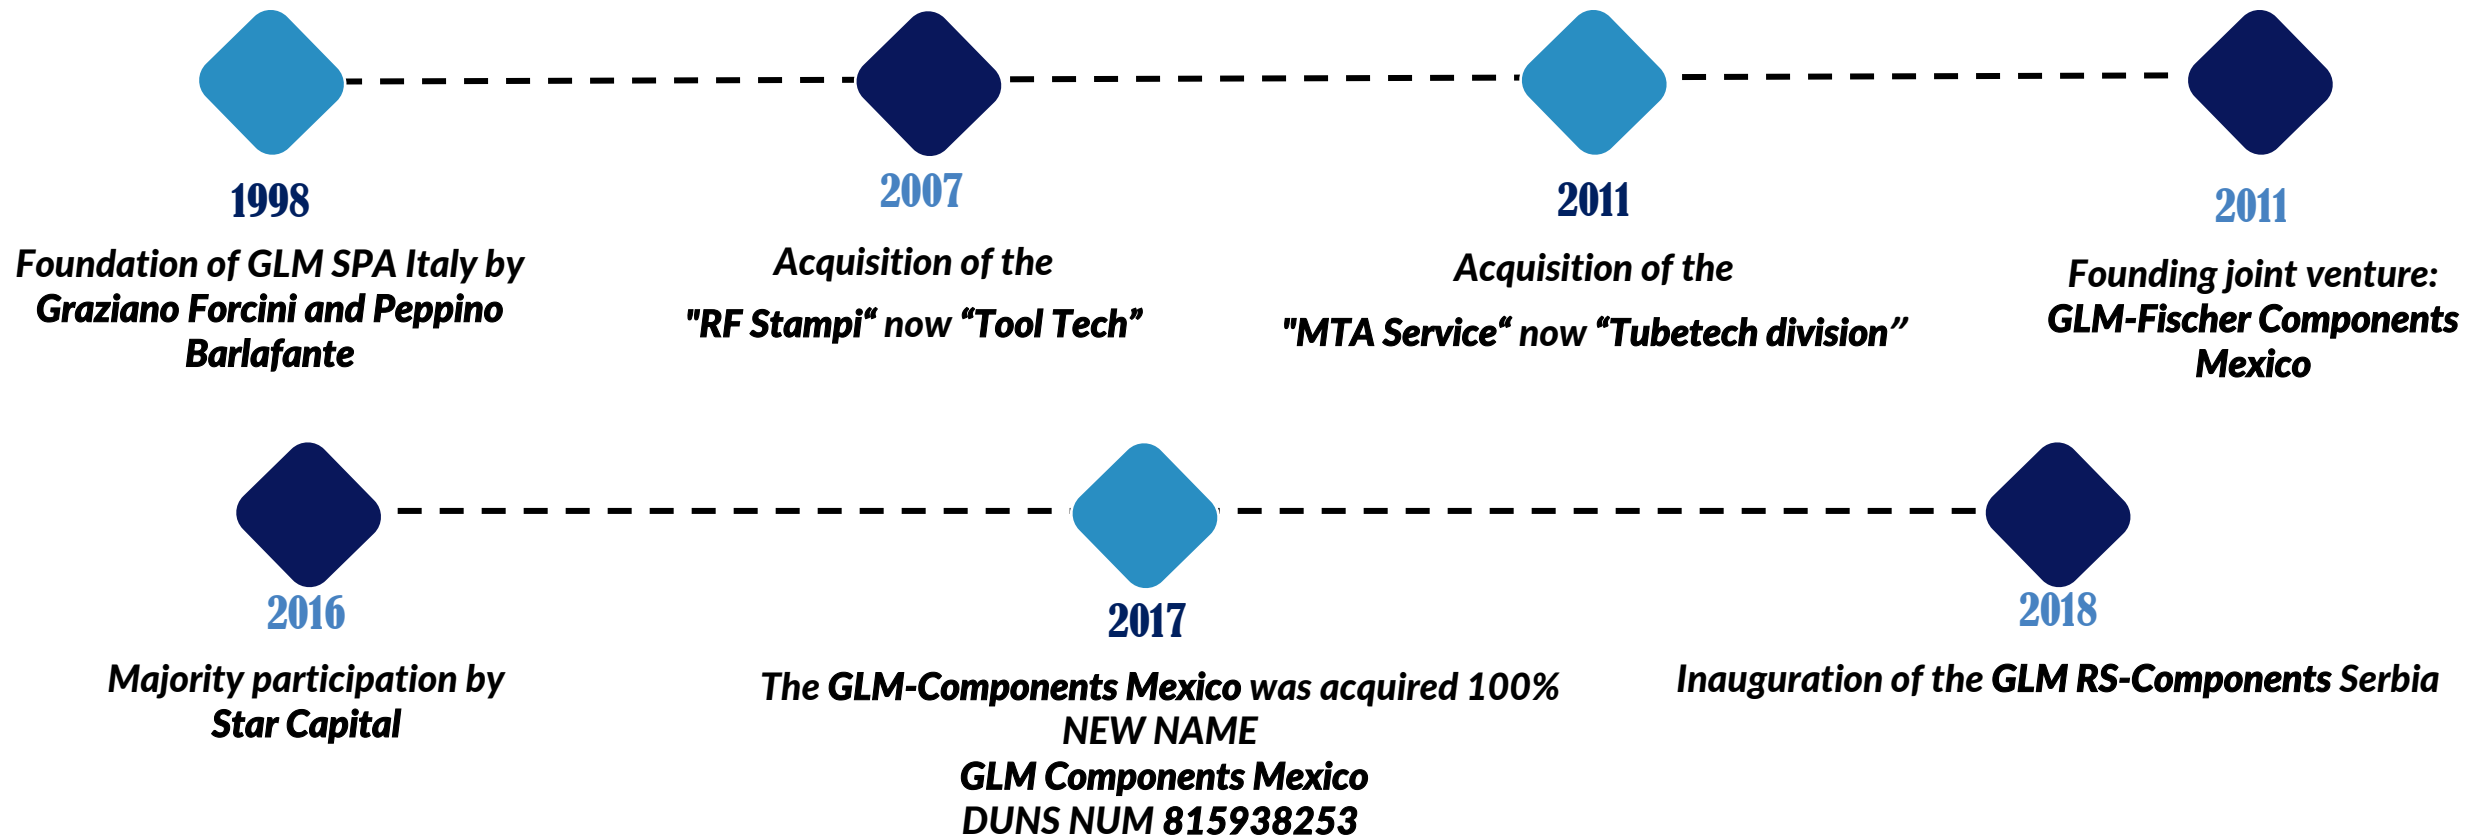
1998

Foundation of GLM SPA Italy by Graziano Forcini and Peppino Barlafante

2007

Acquisition of the

"RF Stampi“ now “Tool Tech”

2011

Acquisition of the

"MTA Service“ now “Tubetech division”

2011

Founding joint venture: GLM-Fischer Components Mexico

2016

Majority participation by Star Capital

2017

The GLM-Components Mexico was acquired 100%
NEW NAME
GLM Components Mexico
DUNS NUM 815938253

2018

Inauguration of the GLM RS-Components Serbia